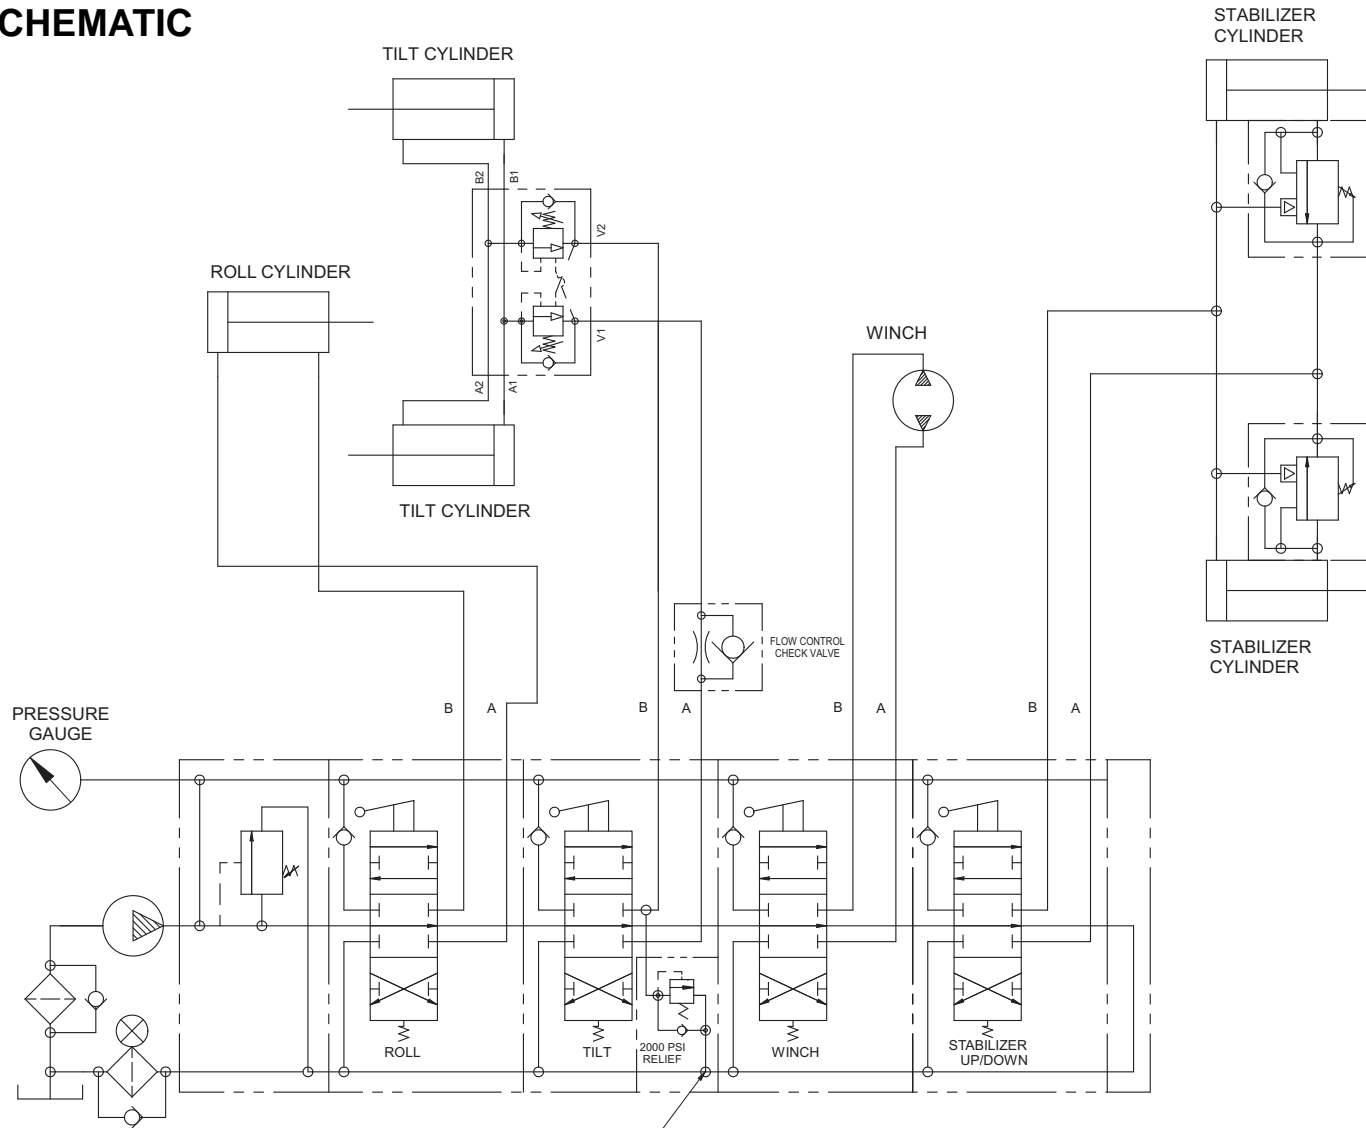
CHEMATIC

TILT CYLINDER

B2
B1
V2
V1
A2
A1

ROLL CYLINDER

TILT CYLINDER

WINCH

STABILIZER CYLINDER

STABILIZER CYLINDER

FLOW CONTROL CHECK VALVE

PRESSURE GAUGE

B A B A B A B A

ROLL
TILT
2000 PSI RELIEF
WINCH
STABILIZER UP/DOWN